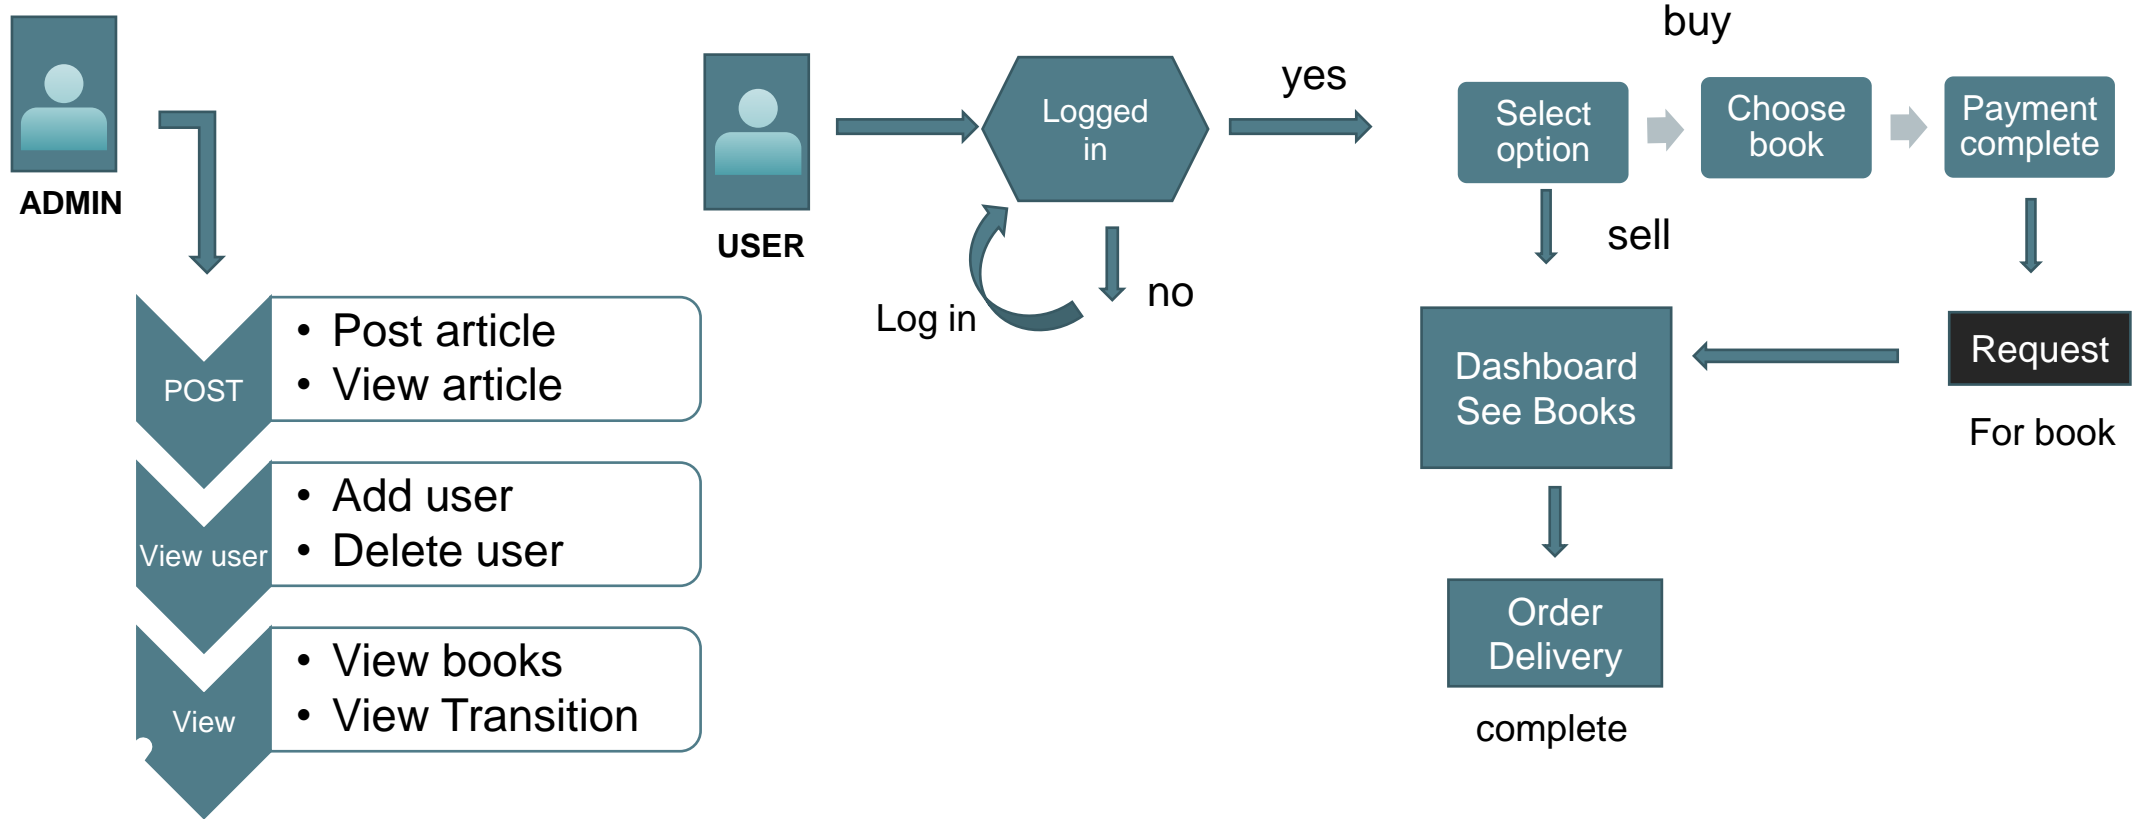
ADMIN

POST
- Post article
- View article

View user
- Add user
- Delete user

View
- View books
- View Transition

USER

Logged in

Log in

no

yes

buy

Select option

Choose book

Payment complete

sell

Dashboard See Books

Request

For book

Order Delivery

complete